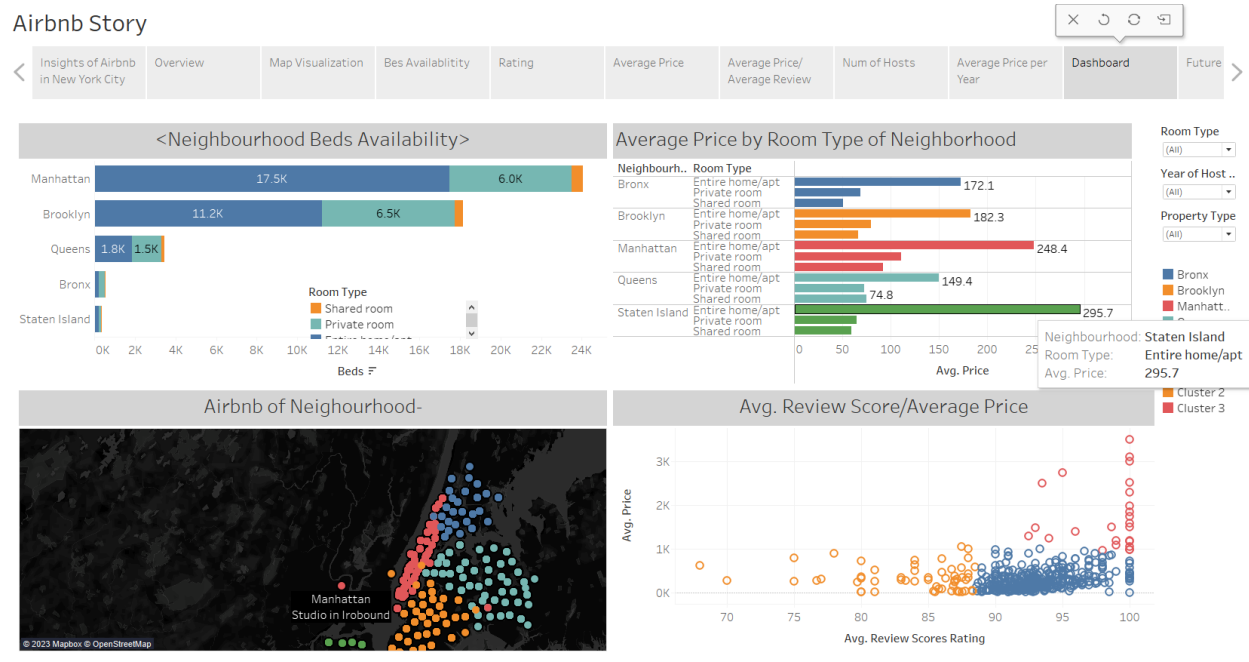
Airbnb Story

Insights of Airbnb in New York City | Overview | Map Visualization | Bes Availablitity | Rating | Average Price | Average Price/ Average Review | Num of Hosts | Average Price per Year | Dashboard | Future

<Neighbourhood Beds Availability>

Manhattan 17.5K 6.0K
Brooklyn 11.2K 6.5K
Queens 1.8K 1.5K
Bronx
Staten Island

Room Type
Shared room
Private room
Entire home/apt

0K 2K 4K 6K 8K 10K 12K 14K 16K 18K 20K 22K 24K
Beds

Average Price by Room Type of Neighborhood

| Neighbourh.. | Room Type | |
|---|---|---|
| Bronx | Entire home/apt | 172.1 |
| | Private room | |
| | Shared room | |
| Brooklyn | Entire home/apt | 182.3 |
| | Private room | |
| | Shared room | |
| Manhattan | Entire home/apt | 248.4 |
| | Private room | |
| | Shared room | |
| Queens | Entire home/apt | 149.4 |
| | Private room | 74.8 |
| | Shared room | |
| Staten Island | Entire home/apt | 295.7 |
| | Private room | |
| | Shared room | |

0 50 100 150 200 25
Avg. Price

Neighbourhood: Staten Island
Room Type: Entire home/apt
Avg. Price: 295.7

Room Type
(All)
Year of Host ..
(All)
Property Type
(All)

Bronx
Brooklyn
Manhatt..
Cluster 2
Cluster 3

Airbnb of Neighourhood-

Manhattan
Studio in Irobound

© 2023 Mapbox © OpenStreetMap

Avg. Review Score/Average Price

Avg. Price
3K
2K
1K
0K
70 75 80 85 90 95 100
Avg. Review Scores Rating